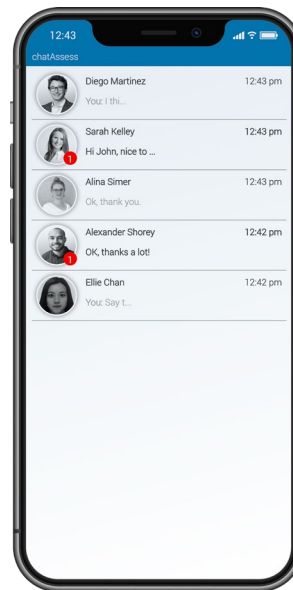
12:43

chatAssess

Diego Martinez 12:43 pm
You: I thi...

1
Sarah Kelley 12:43 pm
Hi John, nice to ...

Alina Simer 12:43 pm
Ok, thank you.

1
Alexander Shorey 12:42 pm
OK, thanks a lot!

Ellie Chan 12:42 pm
You: Say t...